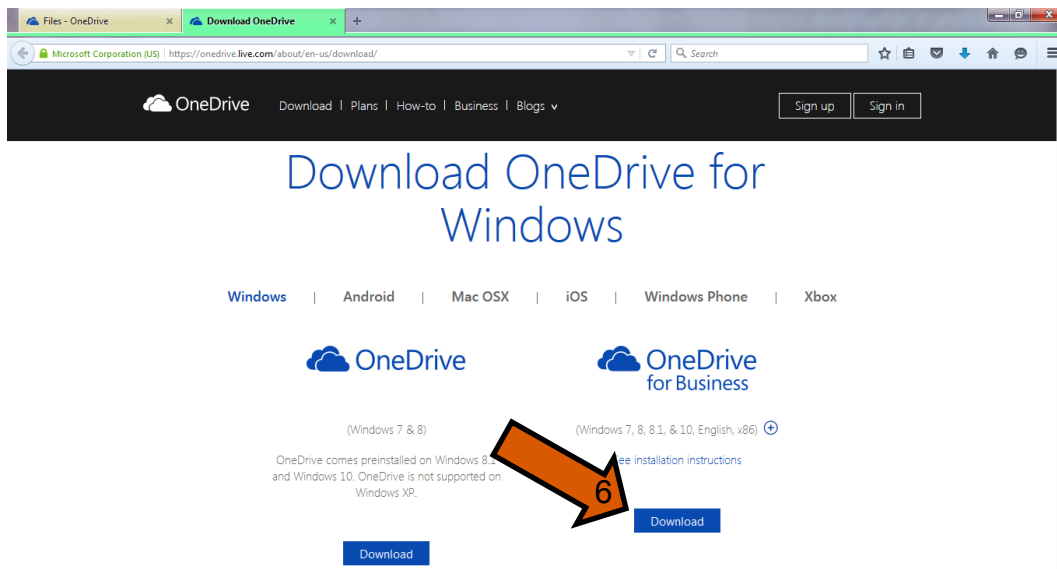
Files - OneDrive ×
Download OneDrive ×
+

Microsoft Corporation (US) | https://onedrive.live.com/about/en-us/download/

Search

OneDrive Download | Plans | How-to | Business | Blogs

Sign up
Sign in

Download OneDrive for Windows

Windows | Android | Mac OSX | iOS | Windows Phone | Xbox

OneDrive

OneDrive for Business

(Windows 7 & 8)

OneDrive comes preinstalled on Windows 8.1 and Windows 10. OneDrive is not supported on Windows XP.

Download

(Windows 7, 8, 8.1, & 10, English, x86)

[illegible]ee installation instructions

6

Download